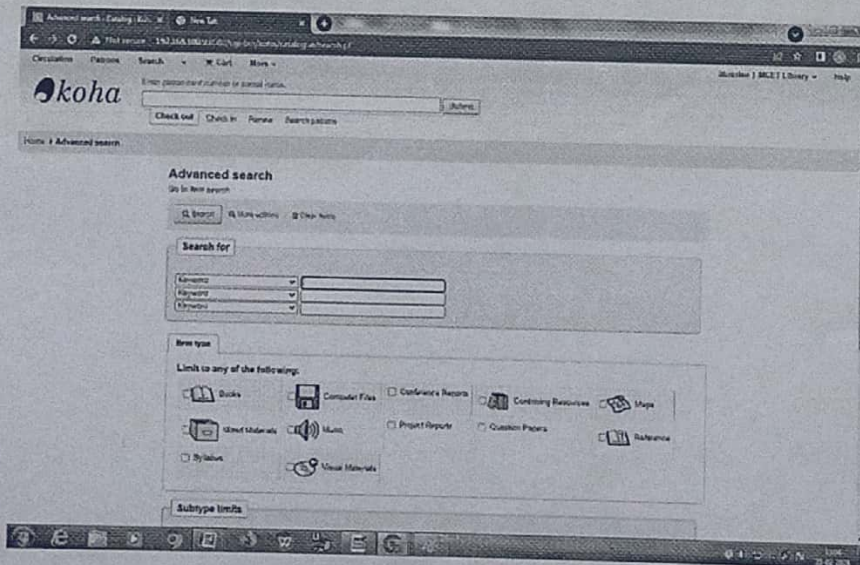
Advanced search › Catalog › Koh
New Tab

Not secure | 192.168.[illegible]/cgi-bin/koha/catalogue/search.pl

Circulation Patrons Search Cart More

koha

Enter patron card number or partial name:

Submit

Check out Check in Renew Search patrons

Home › Advanced search

Advanced search
Go to item search

Search More options Clear fields

Search for

Keyword
Keyword
Keyword

Item type

Limit to any of the following:

Books
Computer Files
Conference Reports
Continuing Resources
Maps
Mixed Materials
Music
Project Reports
Question Papers
Reference
Syllabus
Visual Materials

Subtype limits